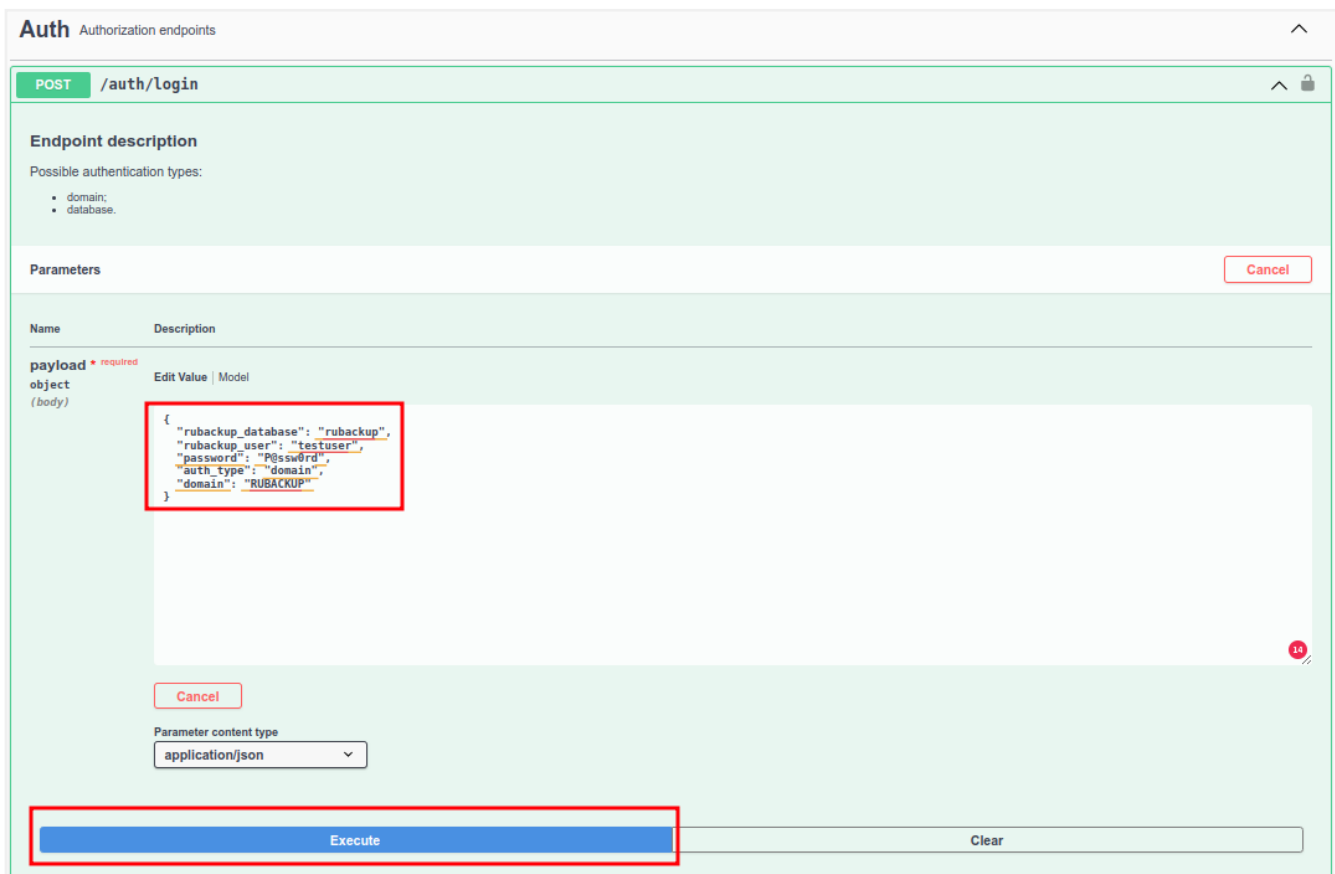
Auth Authorization endpoints

POST /auth/login

Endpoint description

Possible authentication types:

- domain;
- database.

Parameters

Cancel

Name

Description

payload * required
object
(body)

Edit Value | Model

{
"rubackup_database": "rubackup",
"rubackup_user": "testuser",
"password": "P@ssw0rd",
"auth_type": "domain",
"domain": "RUBACKUP"
}

14

Cancel

Parameter content type

application/json

Execute

Clear